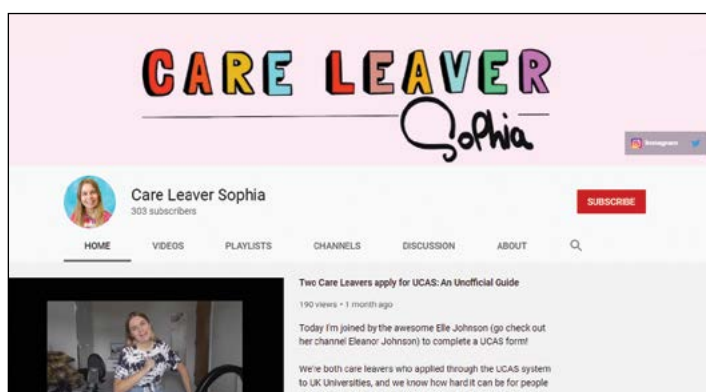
CARE LEAVER
Sophia

Instagram

Care Leaver Sophia
303 subscribers

SUBSCRIBE

HOME VIDEOS PLAYLISTS CHANNELS DISCUSSION ABOUT

Two Care Leavers apply for UCAS: An Unofficial Guide

190 views • 1 month ago

Today I'm joined by the awesome Elle Johnson (go check out her channel Eleanor Johnson) to complete a UCAS form!

We're both care leavers who applied through the UCAS system to UK Universities, and we know how hard it can be for people